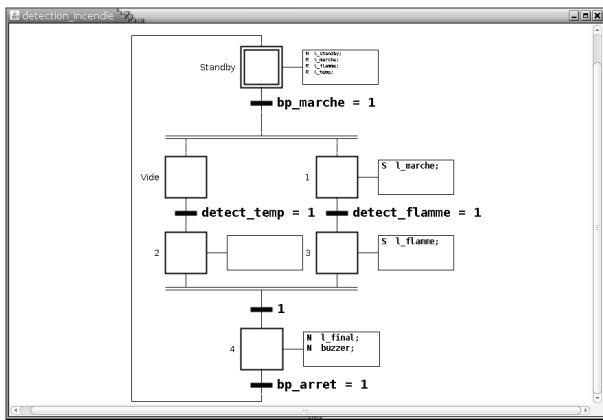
detection_incendie

Standby

N l_standby;
R l_marche;
R l_flamme;
R l_temp;

bp_marche = 1

Vide

1

S l_marche;

detect_temp = 1

detect_flamme = 1

2

3

S l_flamme;

1

4

N l_final;
N buzzer;

bp_arret = 1